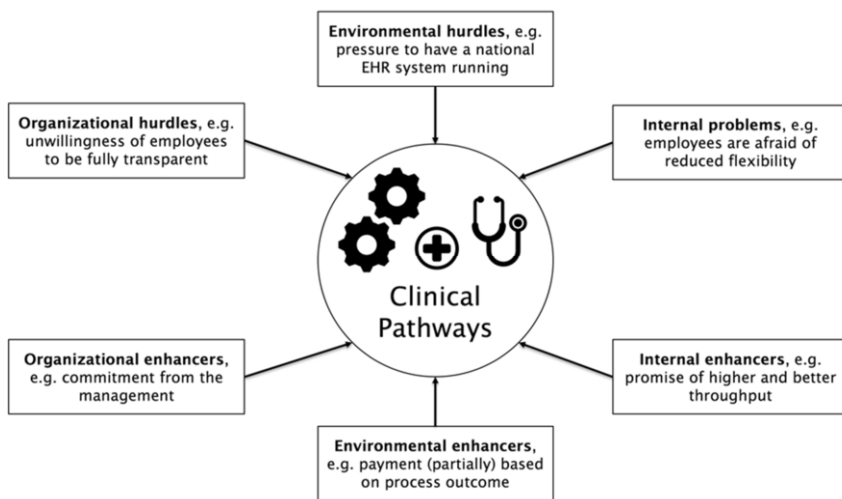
Environmental hurdles, e.g. pressure to have a national EHR system running

Organizational hurdles, e.g. unwillingness of employees to be fully transparent

Internal problems, e.g. employees are afraid of reduced flexibility

Clinical Pathways

Organizational enhancers, e.g. commitment from the management

Internal enhancers, e.g. promise of higher and better throughput

Environmental enhancers, e.g. payment (partially) based on process outcome